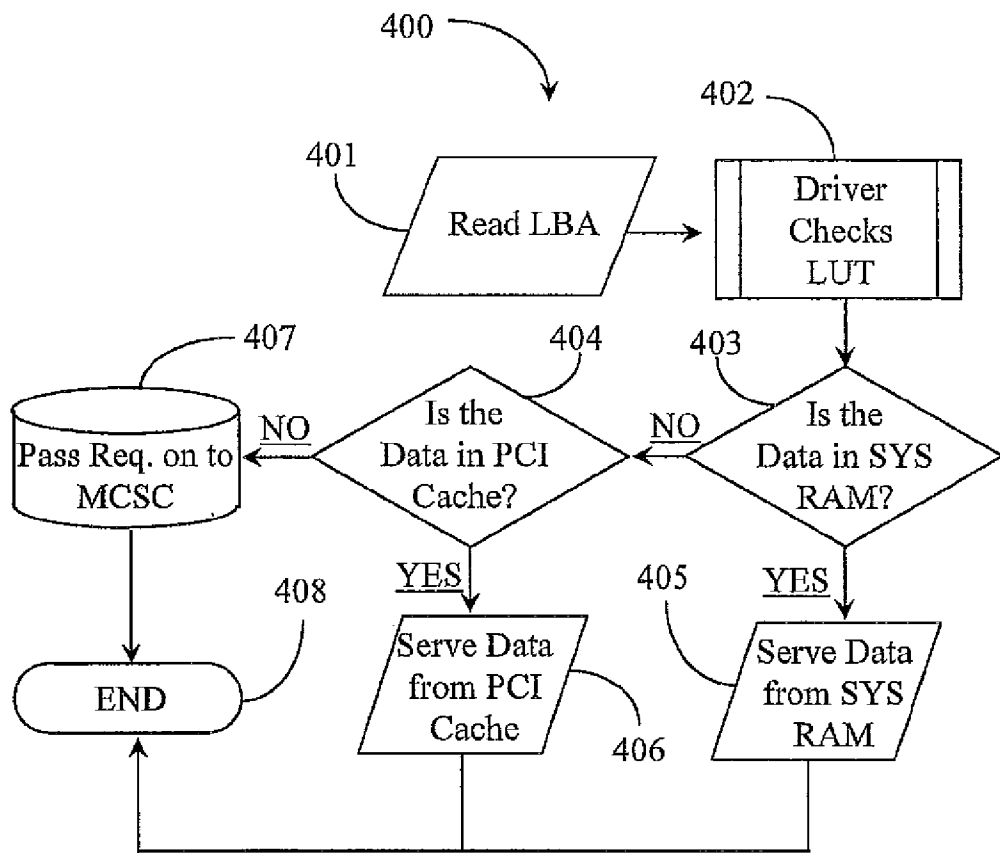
400

402

401

Read LBA

Driver Checks LUT

407

404

403

Pass Req. on to MCSC

NO

Is the Data in PCI Cache?

NO

Is the Data in SYS RAM?

YES

405

YES

408

END

Serve Data from PCI Cache

406

Serve Data from SYS RAM